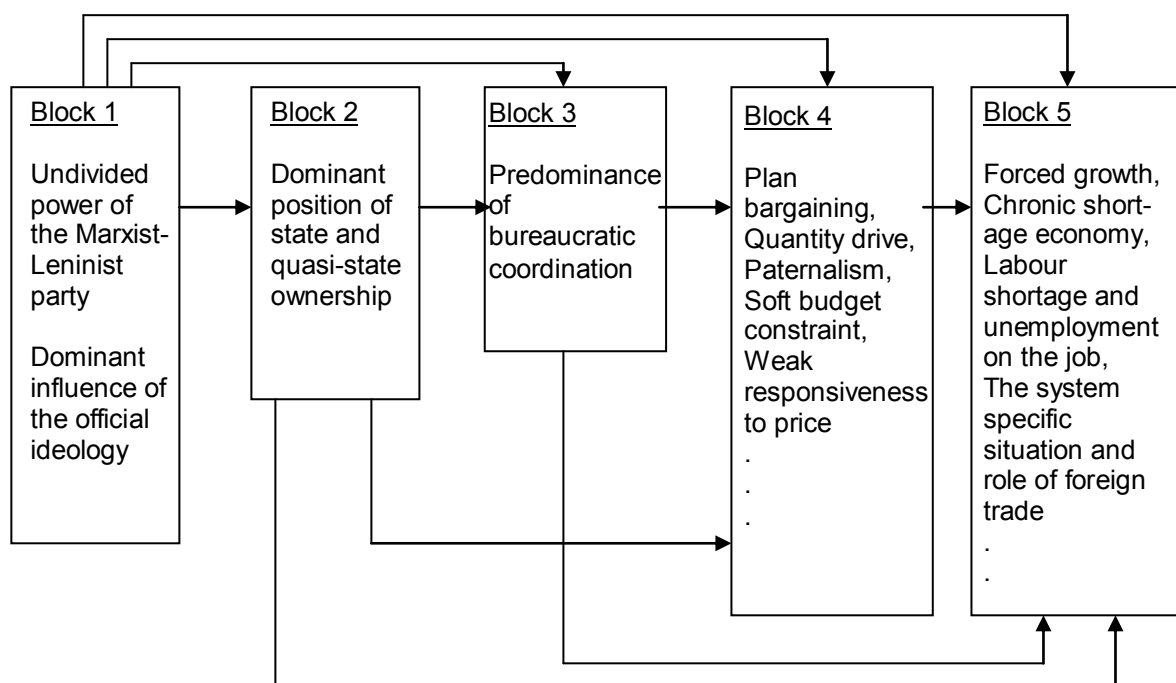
Block 1

Undivided power of the Marxist-Leninist party

Dominant influence of the official ideology

Block 2

Dominant position of state and quasi-state ownership

Block 3

Predominance of bureaucratic coordination

Block 4

Plan bargaining, Quantity drive, Paternalism, Soft budget constraint, Weak responsiveness to price
.
.
.

Block 5

Forced growth, Chronic shortage economy, Labour shortage and unemployment on the job, The system specific situation and role of foreign trade
.
.